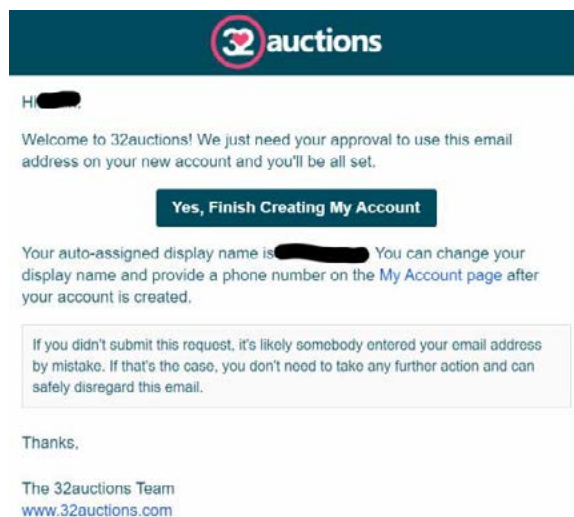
32auctions

Hi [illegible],

Welcome to 32auctions! We just need your approval to use this email address on your new account and you'll be all set.

Yes, Finish Creating My Account

Your auto-assigned display name is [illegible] You can change your display name and provide a phone number on the My Account page after your account is created.

If you didn't submit this request, it's likely somebody entered your email address by mistake. If that's the case, you don't need to take any further action and can safely disregard this email.

Thanks,

The 32auctions Team
www.32auctions.com